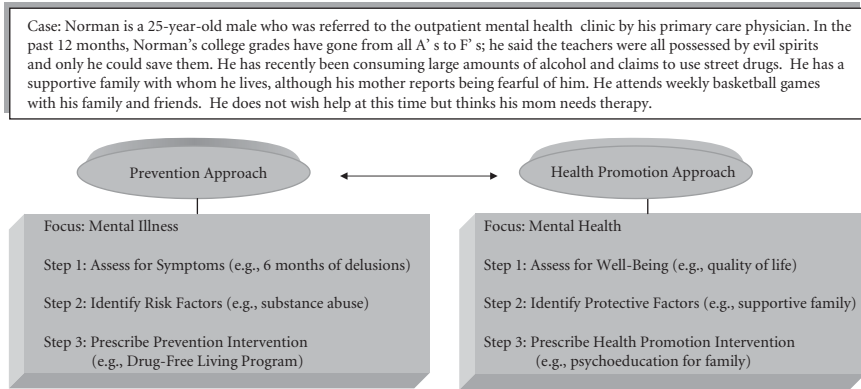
Case: Norman is a 25-year-old male who was referred to the outpatient mental health clinic by his primary care physician. In the past 12 months, Norman's college grades have gone from all A' s to F' s; he said the teachers were all possessed by evil spirits and only he could save them. He has recently been consuming large amounts of alcohol and claims to use street drugs. He has a supportive family with whom he lives, although his mother reports being fearful of him. He attends weekly basketball games with his family and friends. He does not wish help at this time but thinks his mom needs therapy.

Prevention Approach

Health Promotion Approach

Focus: Mental Illness

Step 1: Assess for Symptoms (e.g., 6 months of delusions)

Step 2: Identify Risk Factors (e.g., substance abuse)

Step 3: Prescribe Prevention Intervention (e.g., Drug-Free Living Program)

Focus: Mental Health

Step 1: Assess for Well-Being (e.g., quality of life)

Step 2: Identify Protective Factors (e.g., supportive family)

Step 3: Prescribe Health Promotion Intervention (e.g., psychoeducation for family)